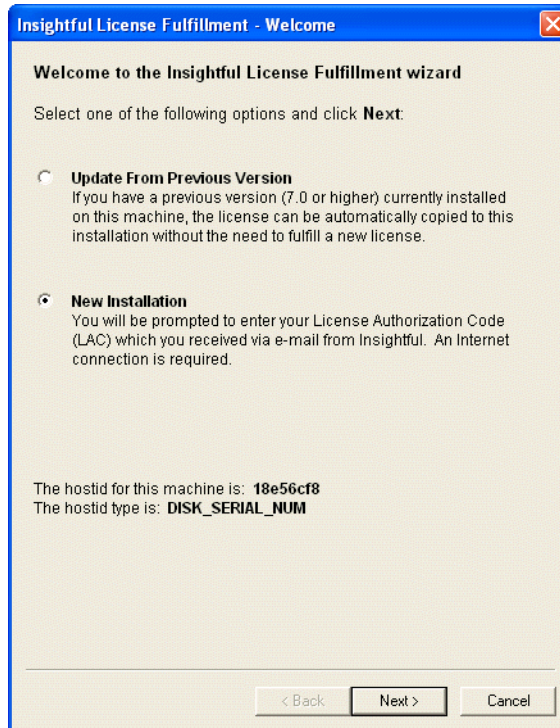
Insightful License Fulfillment - Welcome

Welcome to the Insightful License Fulfillment wizard

Select one of the following options and click **Next**:

Update From Previous Version
If you have a previous version (7.0 or higher) currently installed on this machine, the license can be automatically copied to this installation without the need to fulfill a new license.

New Installation
You will be prompted to enter your License Authorization Code (LAC) which you received via e-mail from Insightful. An Internet connection is required.

The hostid for this machine is: **18e56cf8**
The hostid type is: **DISK_SERIAL_NUM**

< Back

Next >

Cancel